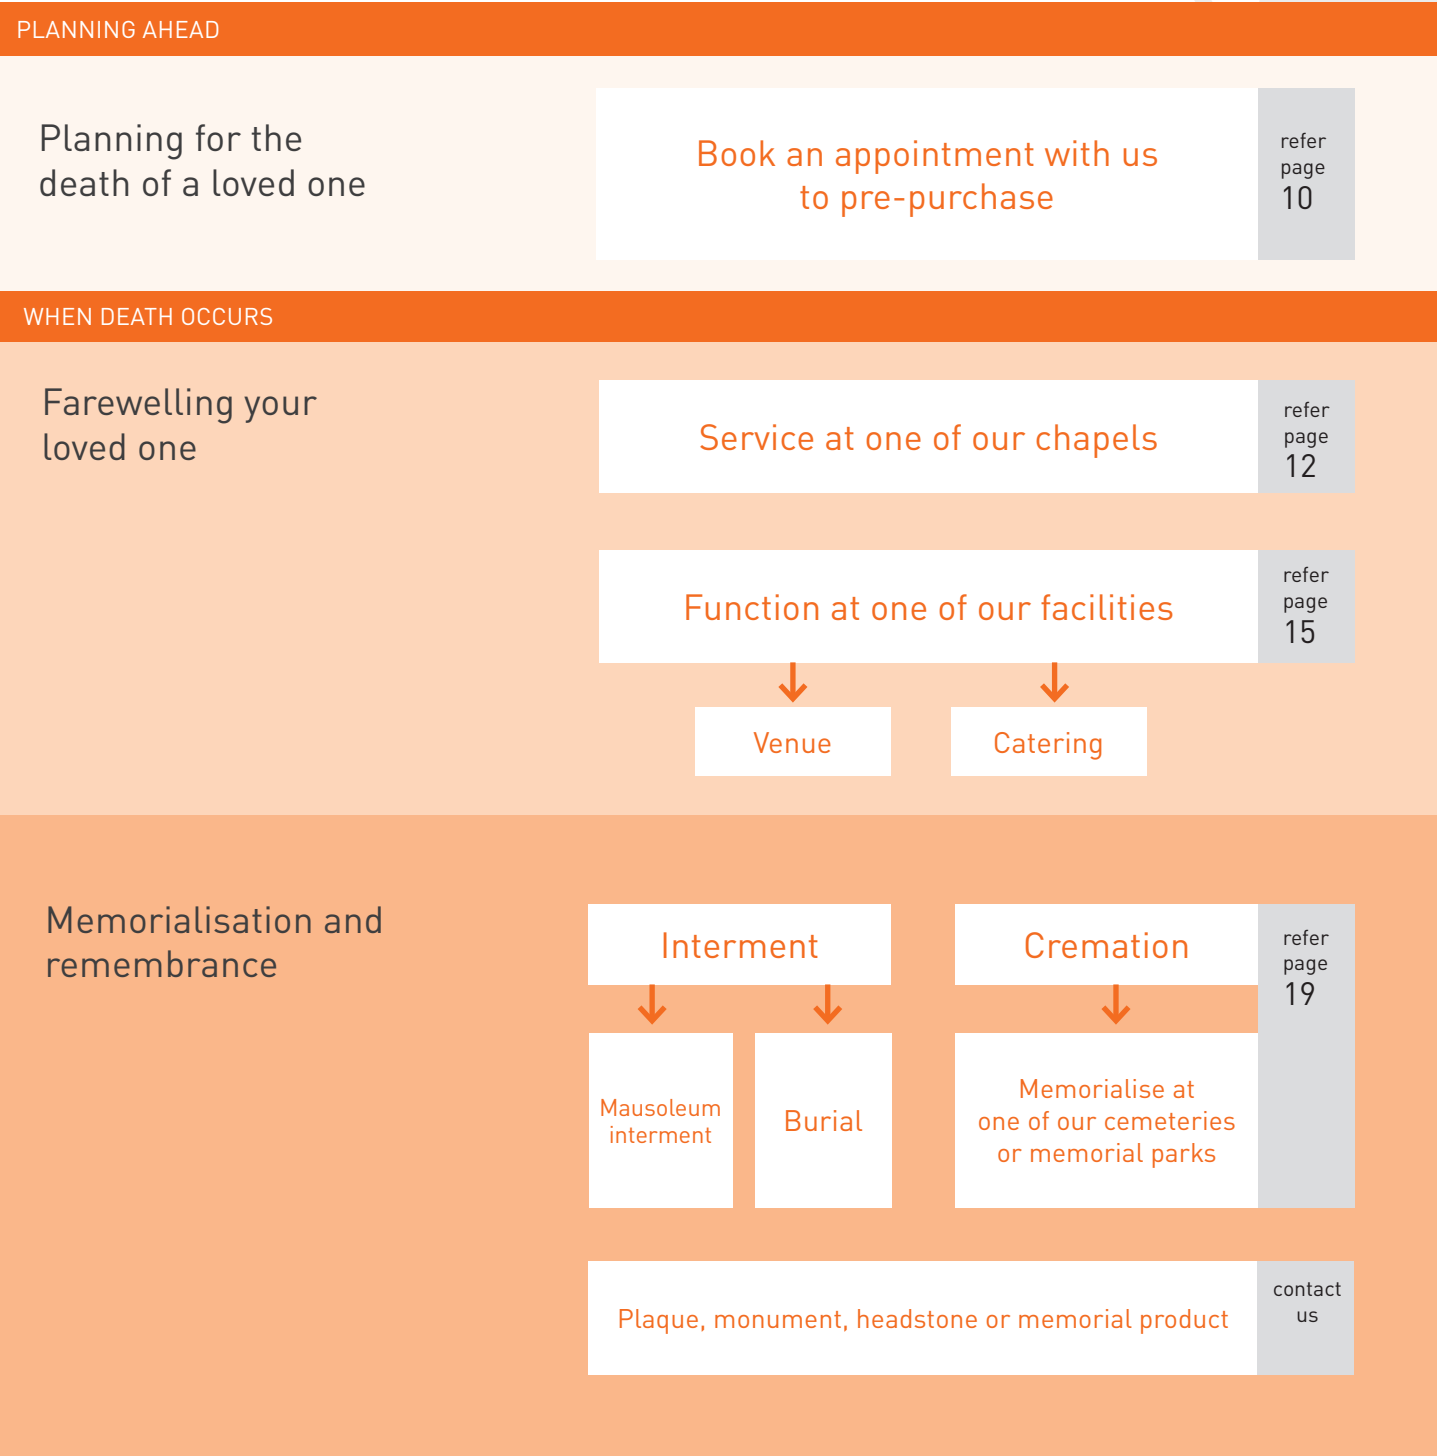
PLANNING AHEAD

Planning for the death of a loved one

Book an appointment with us to pre-purchase

refer page 10

WHEN DEATH OCCURS

Farewelling your loved one

Service at one of our chapels

refer page 12

Function at one of our facilities

refer page 15

Venue

Catering

Memorialisation and remembrance

Interment

Cremation

refer page 19

Mausoleum interment

Burial

Memorialise at one of our cemeteries or memorial parks

Plaque, monument, headstone or memorial product

contact us